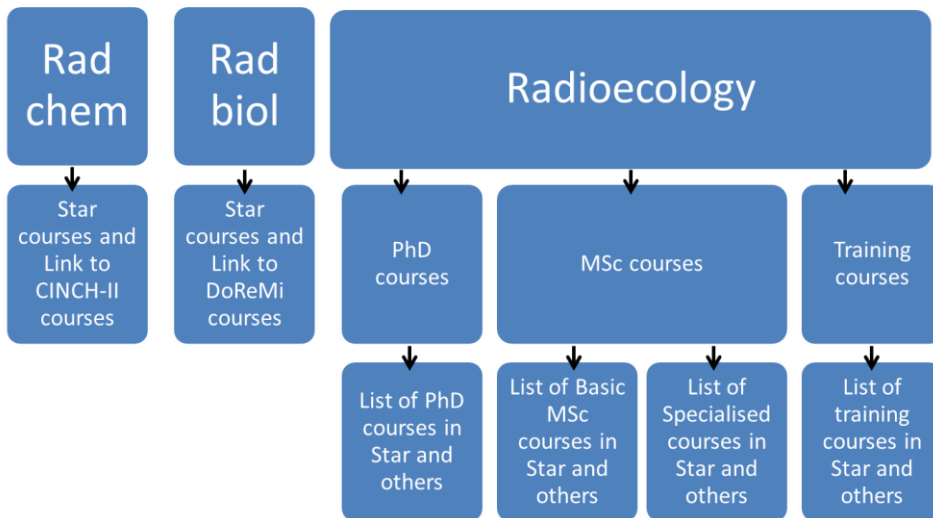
Rad chem

Star courses and Link to CINCH-II courses

Rad biol

Star courses and Link to DoReMi courses

Radioecology

PhD courses

List of PhD courses in Star and others

MSc courses

List of Basic MSc courses in Star and others

List of Specialised courses in Star and others

Training courses

List of training courses in Star and others